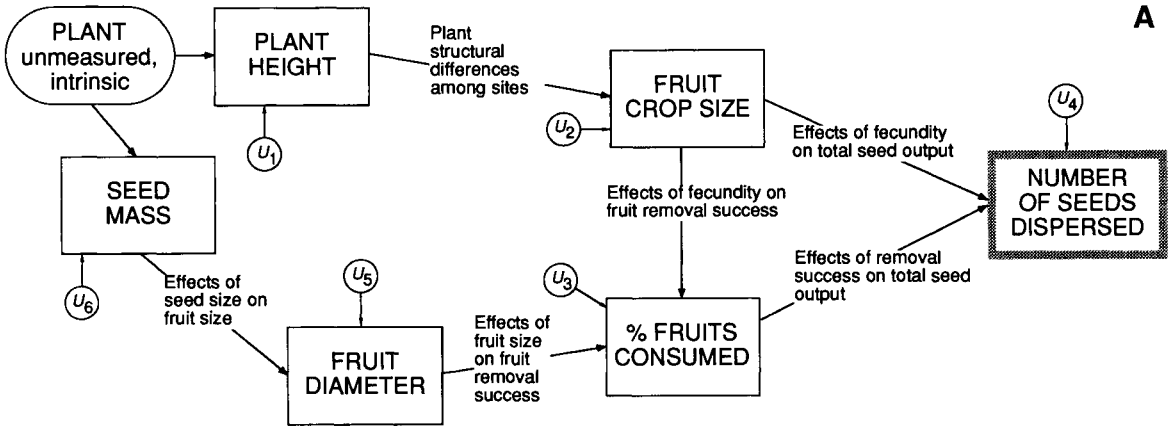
A

PLANT unmeasured, intrinsic

PLANT HEIGHT

Plant structural differences among sites

FRUIT CROP SIZE

$U_1$

$U_2$

$U_4$

Effects of fecundity on total seed output

NUMBER OF SEEDS DISPERSED

SEED MASS

Effects of fecundity on fruit removal success

Effects of removal success on total seed output

$U_6$

Effects of seed size on fruit size

$U_5$

$U_3$

Effects of fruit size on fruit removal success

FRUIT DIAMETER

% FRUITS CONSUMED